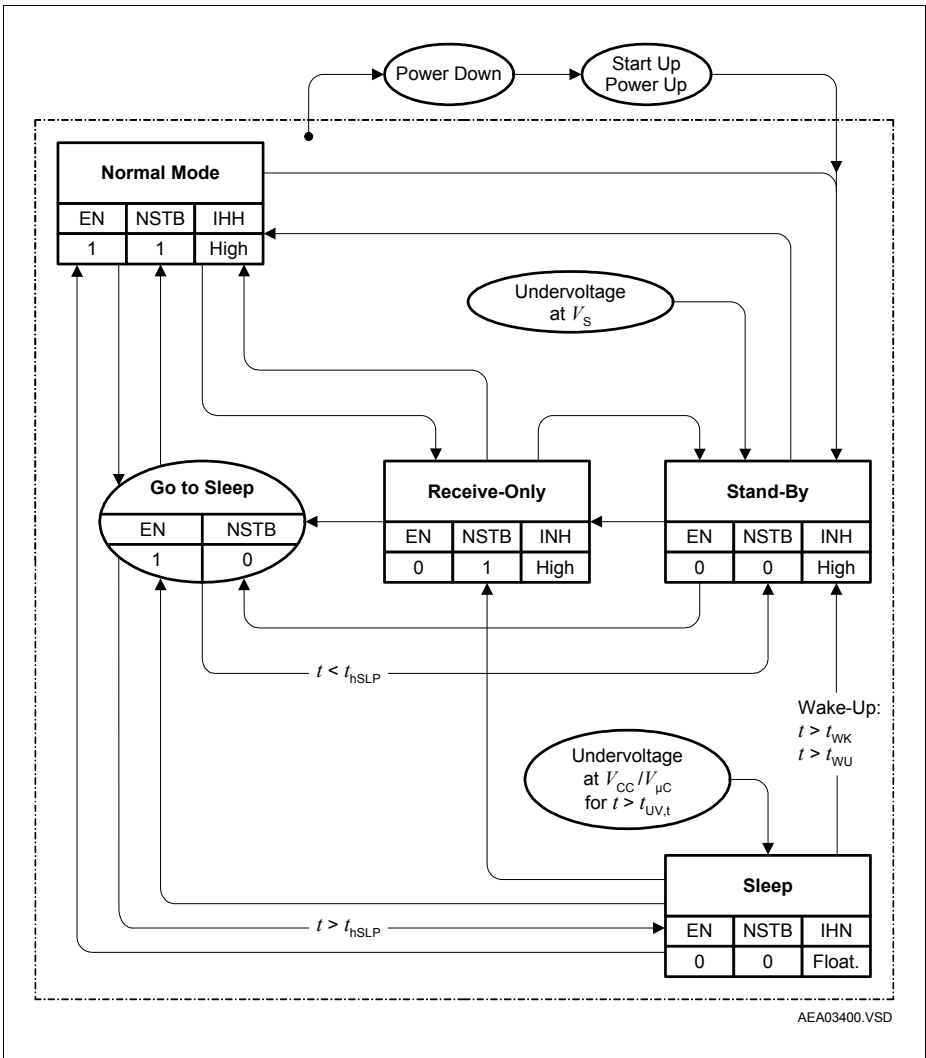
Power Down

Start Up
Power Up

Normal Mode

| EN | NSTB | IHH |
|---|---|---|
| 1 | 1 | High |

Undervoltage
at $V_S$

Go to Sleep

| EN | NSTB |
|---|---|
| 1 | 0 |

Receive-Only

| EN | NSTB | INH |
|---|---|---|
| 0 | 1 | High |

Stand-By

| EN | NSTB | INH |
|---|---|---|
| 0 | 0 | High |

$t < t_{hSLP}$

Wake-Up:
$t > t_{WK}$
$t > t_{WU}$

Undervoltage
at $V_{CC} / V_{\mu C}$
for $t > t_{UV,t}$

Sleep

| EN | NSTB | IHN |
|---|---|---|
| 0 | 0 | Float. |

$t > t_{hSLP}$

AEA03400.VSD